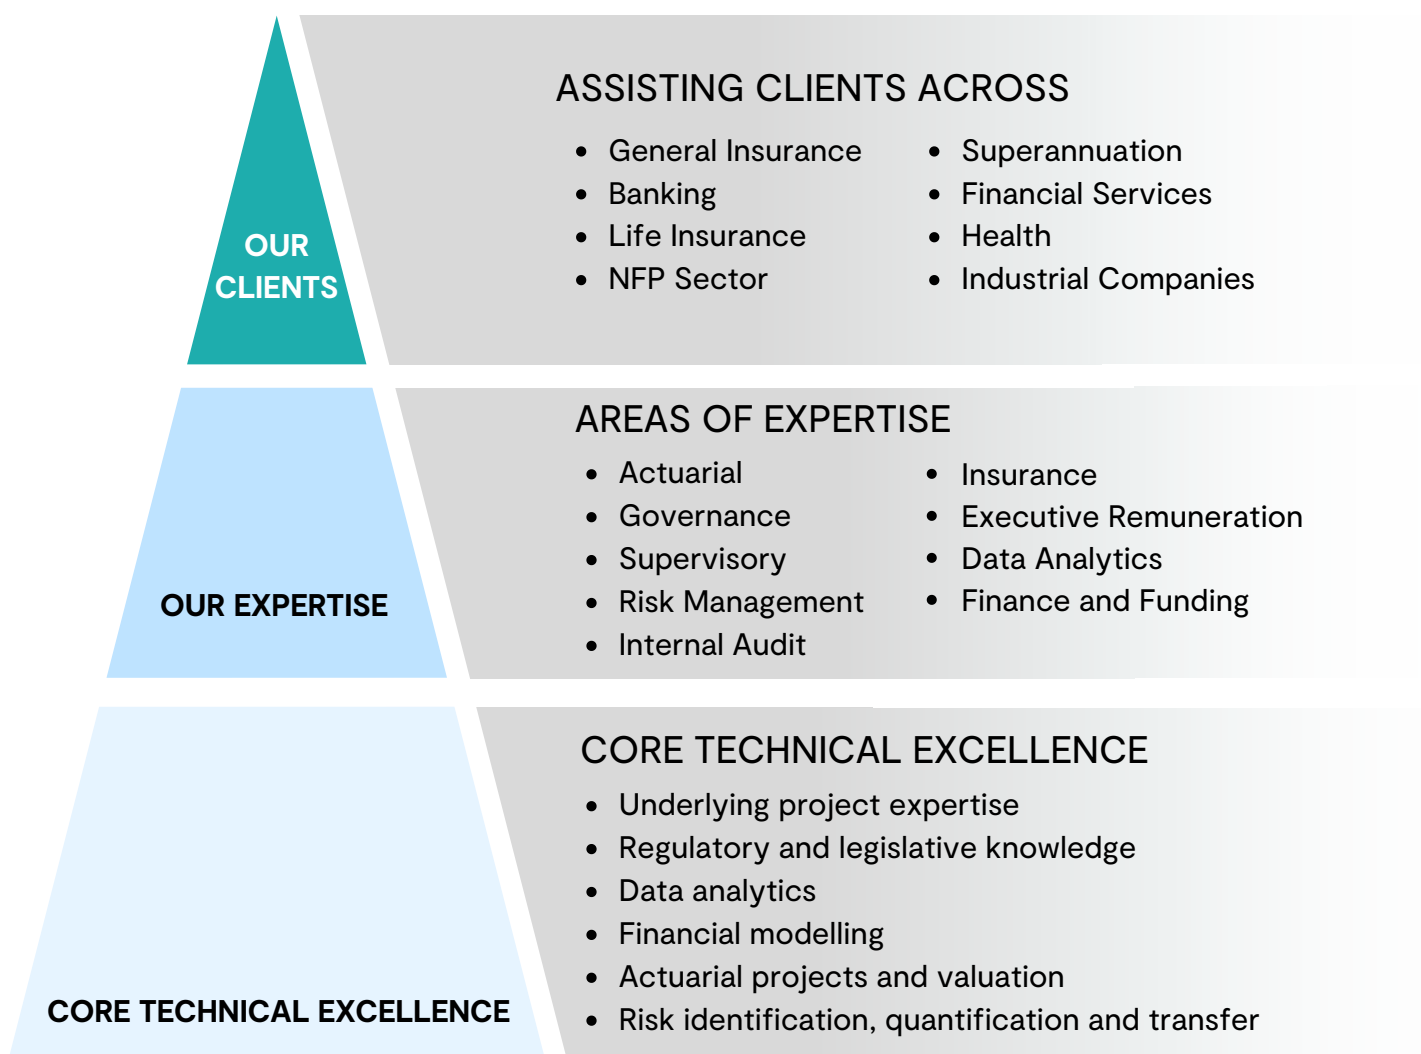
OUR CLIENTS

ASSISTING CLIENTS ACROSS

- General Insurance
- Banking
- Life Insurance
- NFP Sector

- Superannuation
- Financial Services
- Health
- Industrial Companies

OUR EXPERTISE

AREAS OF EXPERTISE

- Actuarial
- Governance
- Supervisory
- Risk Management
- Internal Audit

- Insurance
- Executive Remuneration
- Data Analytics
- Finance and Funding

CORE TECHNICAL EXCELLENCE

CORE TECHNICAL EXCELLENCE

- Underlying project expertise
- Regulatory and legislative knowledge
- Data analytics
- Financial modelling
- Actuarial projects and valuation
- Risk identification, quantification and transfer